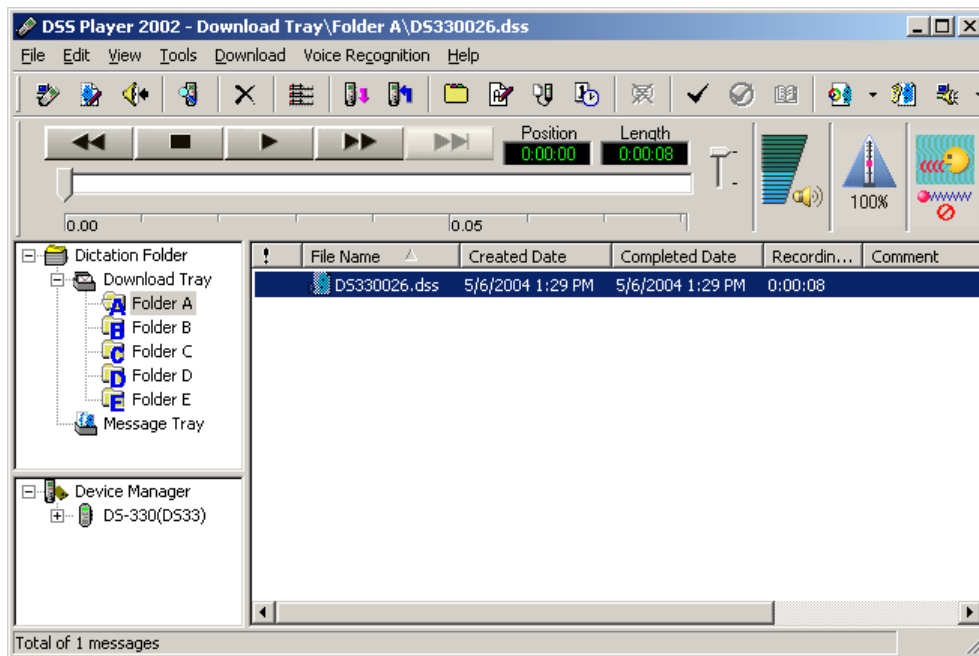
DSS Player 2002 - Download Tray\Folder A\DS330026.dss

File Edit View Tools Download Voice Recognition Help

Position 0:00:00 Length 0:00:08

0.00 0.05

100%

Dictation Folder
Download Tray
A Folder A
B Folder B
C Folder C
D Folder D
E Folder E
Message Tray

Device Manager
DS-330(DS33)

| ! | File Name | Created Date | Completed Date | Recordin... | Comment |
|---|---|---|---|---|---|
| | DS330026.dss | 5/6/2004 1:29 PM | 5/6/2004 1:29 PM | 0:00:08 | |

Total of 1 messages